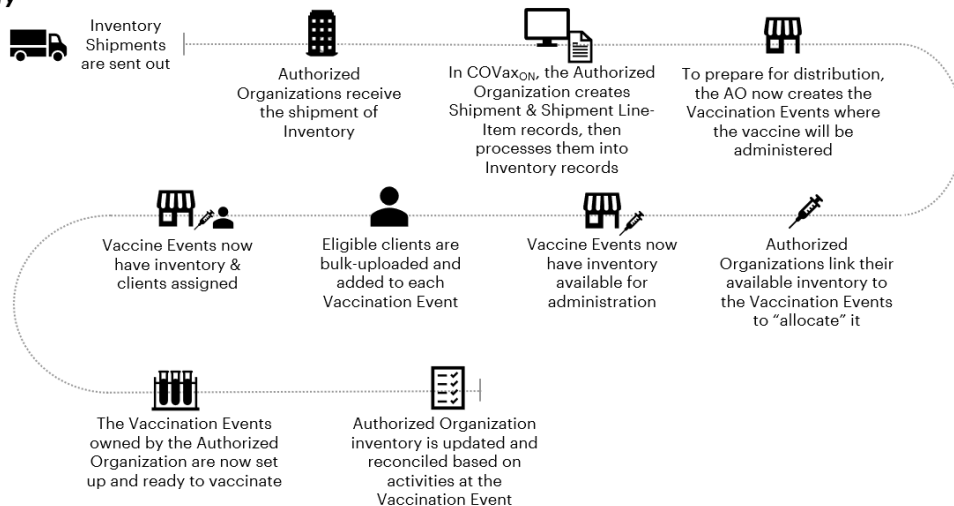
Inventory Shipments are sent out

Authorized Organizations receive the shipment of Inventory

In COVax$_{ON}$, the Authorized Organization creates Shipment & Shipment Line-Item records, then processes them into Inventory records

To prepare for distribution, the AO now creates the Vaccination Events where the vaccine will be administered

Vaccine Events now have inventory & clients assigned

Eligible clients are bulk-uploaded and added to each Vaccination Event

Vaccine Events now have inventory available for administration

Authorized Organizations link their available inventory to the Vaccination Events to "allocate" it

The Vaccination Events owned by the Authorized Organization are now set up and ready to vaccinate

Authorized Organization inventory is updated and reconciled based on activities at the Vaccination Event